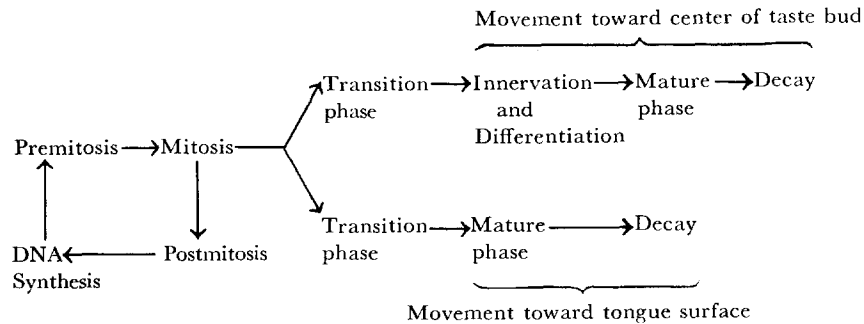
Movement toward center of taste bud

Transition phase → Innervation and Differentiation → Mature phase → Decay

Premitosis → Mitosis

Transition phase → Mature phase → Decay

DNA Synthesis ← Postmitosis

Movement toward tongue surface